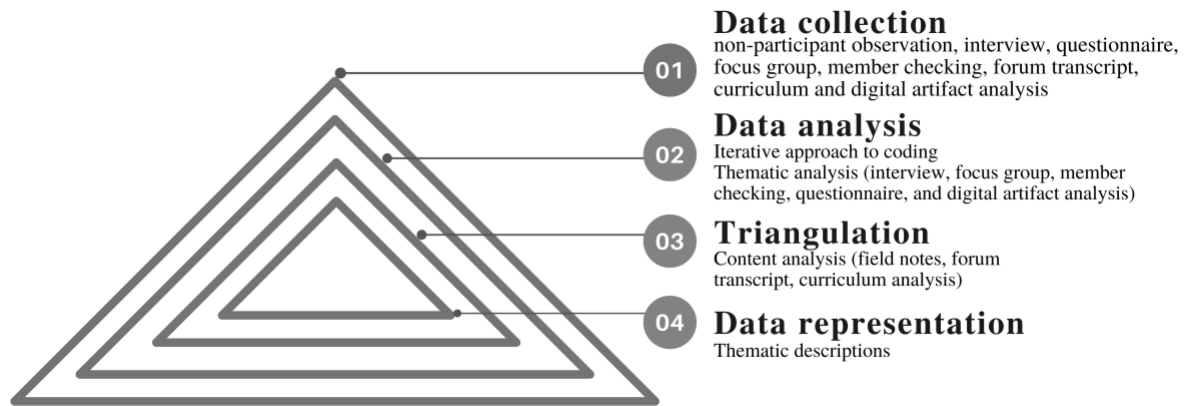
01
Data collection
non-participant observation, interview, questionnaire, focus group, member checking, forum transcript, curriculum and digital artifact analysis

02
Data analysis
Iterative approach to coding
Thematic analysis (interview, focus group, member checking, questionnaire, and digital artifact analysis)

03
Triangulation
Content analysis (field notes, forum transcript, curriculum analysis)

04
Data representation
Thematic descriptions